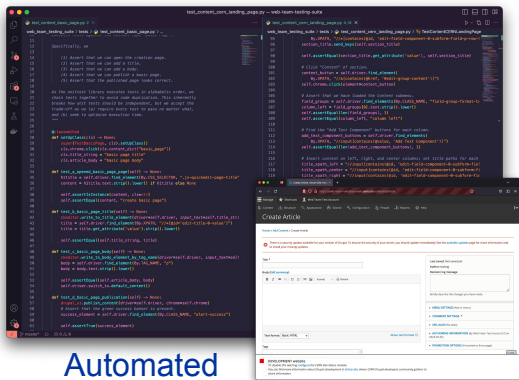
test_content_core_landing_page.py — web-team-testing-suite

test_content_basic_page.py

web_team_testing_suite > tests > test_content_basic_page.py > ...

Specifically, we

(1) Assert that we can open the creation page.
(2) Assert that we can add a title.
(3) Assert that we can add a body.
(4) Assert that we can publish a page.
(5) Assert that the published page looks correct.

As the method library executes tests in alphabetic order, we chain tests together to avoid code duplication. This inherently breaks how unit tests should be independent, but we accept the trade-off as our tests require the setup from previous tests...

@classmethod
def setUpClass(cls) -> None:
super(TestBasicPage, cls).setUpClass()
cls.driver.get(cls.site_url + "/node/add/page")
cls.title_string = "basic page title"
cls.body_string = "basic page body"

def test_a_open_basic_page_form(self) -> None:
self.assertEqual(title, "Create basic page")

def test_b_basic_page_title(self) -> None:
title = self.driver.find_element(By.XPATH, "//*[@id='edit-title-0-value']")
title.send_keys(self.title_string)
self.assertEqual(self.title_string, title)

def test_c_basic_page_body(self) -> None:
self.assertEqual(self.body_string, body)

def test_d_basic_page_publication(self) -> None:
self.assertTrue(success_element)

Automated

Create Article

Title *
Body (Edit summary)
Text format: Basic HTML
Last saved: Not saved yet
Author
Revision log message
MENU SETTINGS
COMMENT SETTINGS
URL ALIAS
AUTHORING INFORMATION
PROMOTION OPTIONS
DEVELOPMENT enabled.